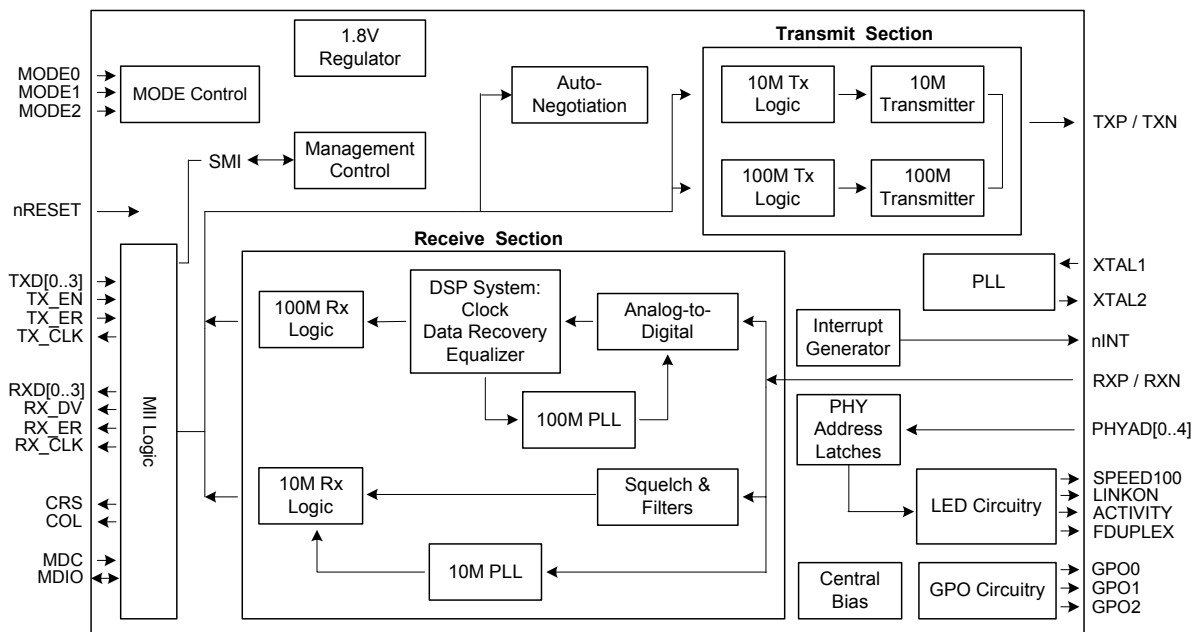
1.8V Regulator

Transmit Section

MODE0
MODE1
MODE2

MODE Control

Auto-Negotiation

10M Tx Logic

10M Transmitter

TXP / TXN

SMI

Management Control

100M Tx Logic

100M Transmitter

nRESET

Receive Section

TXD[0..3]
TX_EN
TX_ER
TX_CLK

100M Rx Logic

DSP System: Clock Data Recovery Equalizer

Analog-to-Digital

PLL

XTAL1
XTAL2

Interrupt Generator

nINT

RXD[0..3]
RX_DV
RX_ER
RX_CLK

MII Logic

100M PLL

RXP / RXN

PHY Address Latches

PHYAD[0..4]

CRS
COL

10M Rx Logic

Squelch & Filters

LED Circuitry

SPEED100
LINKON
ACTIVITY
FDUPLEX

MDC
MDIO

10M PLL

Central Bias

GPO Circuitry

GPO0
GPO1
GPO2